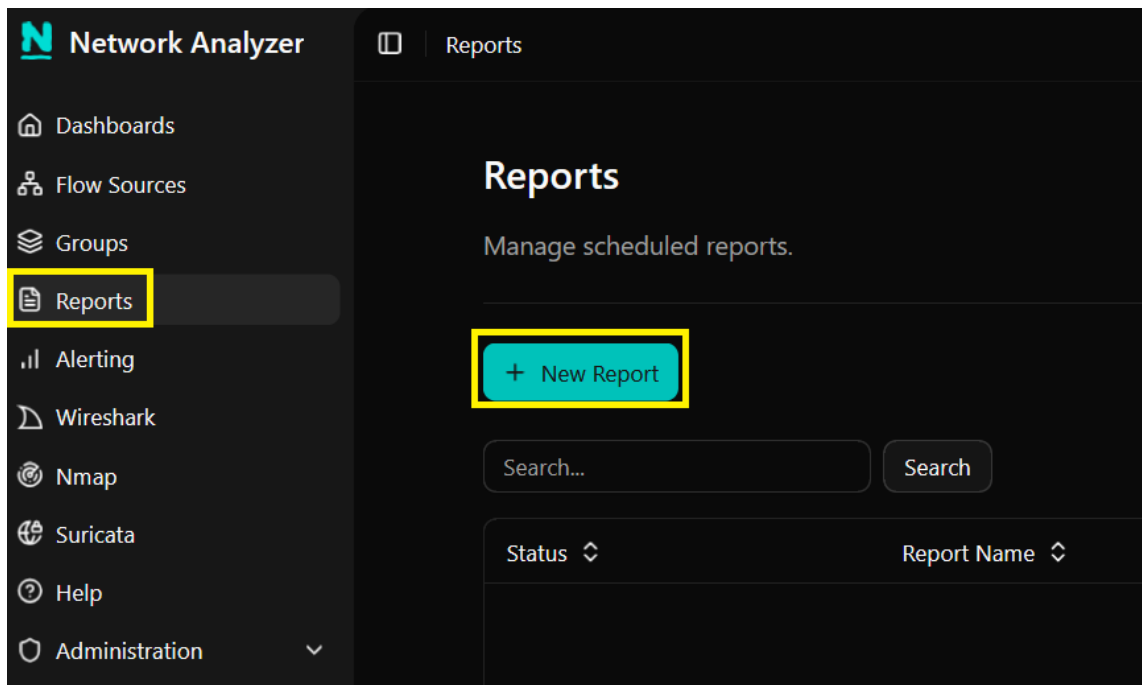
N Network Analyzer

Dashboards
Flow Sources
Groups
Reports
Alerting
Wireshark
Nmap
Suricata
Help
Administration

Reports

Reports

Manage scheduled reports.

+ New Report

Search...

Search

| Status | Report Name |
|---|---|